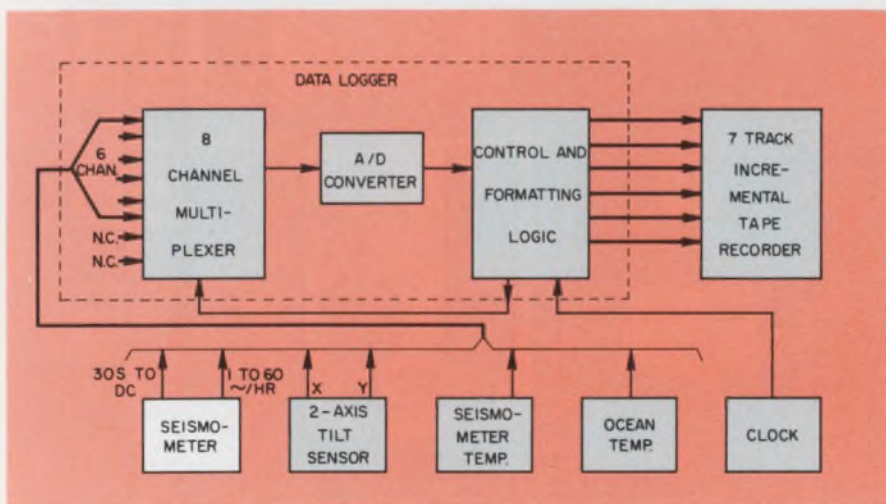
DATA LOGGER

6 CHAN.

N.C.

N.C.

8 CHANNEL MULTIPLEXER

A/D CONVERTER

CONTROL AND FORMATTING LOGIC

7 TRACK INCREMENTAL TAPE RECORDER

30S TO DC

1 TO 60 ~/HR

X

Y

SEISMOMETER

2-AXIS TILT SENSOR

SEISMOMETER TEMP.

OCEAN TEMP.

CLOCK